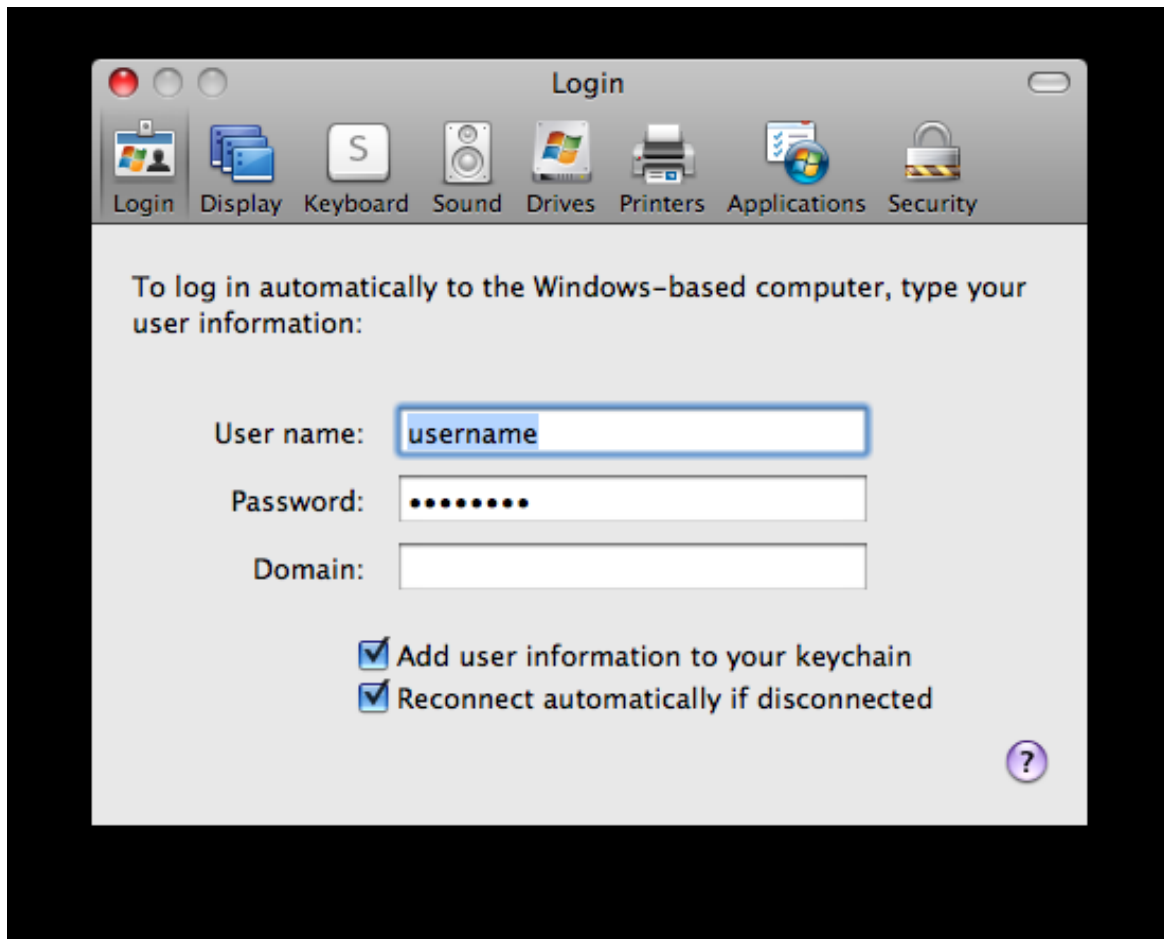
Login

Login Display Keyboard Sound Drives Printers Applications Security

S

To log in automatically to the Windows-based computer, type your user information:

User name: username

Password: ••••••••

Domain:

Add user information to your keychain

Reconnect automatically if disconnected

?